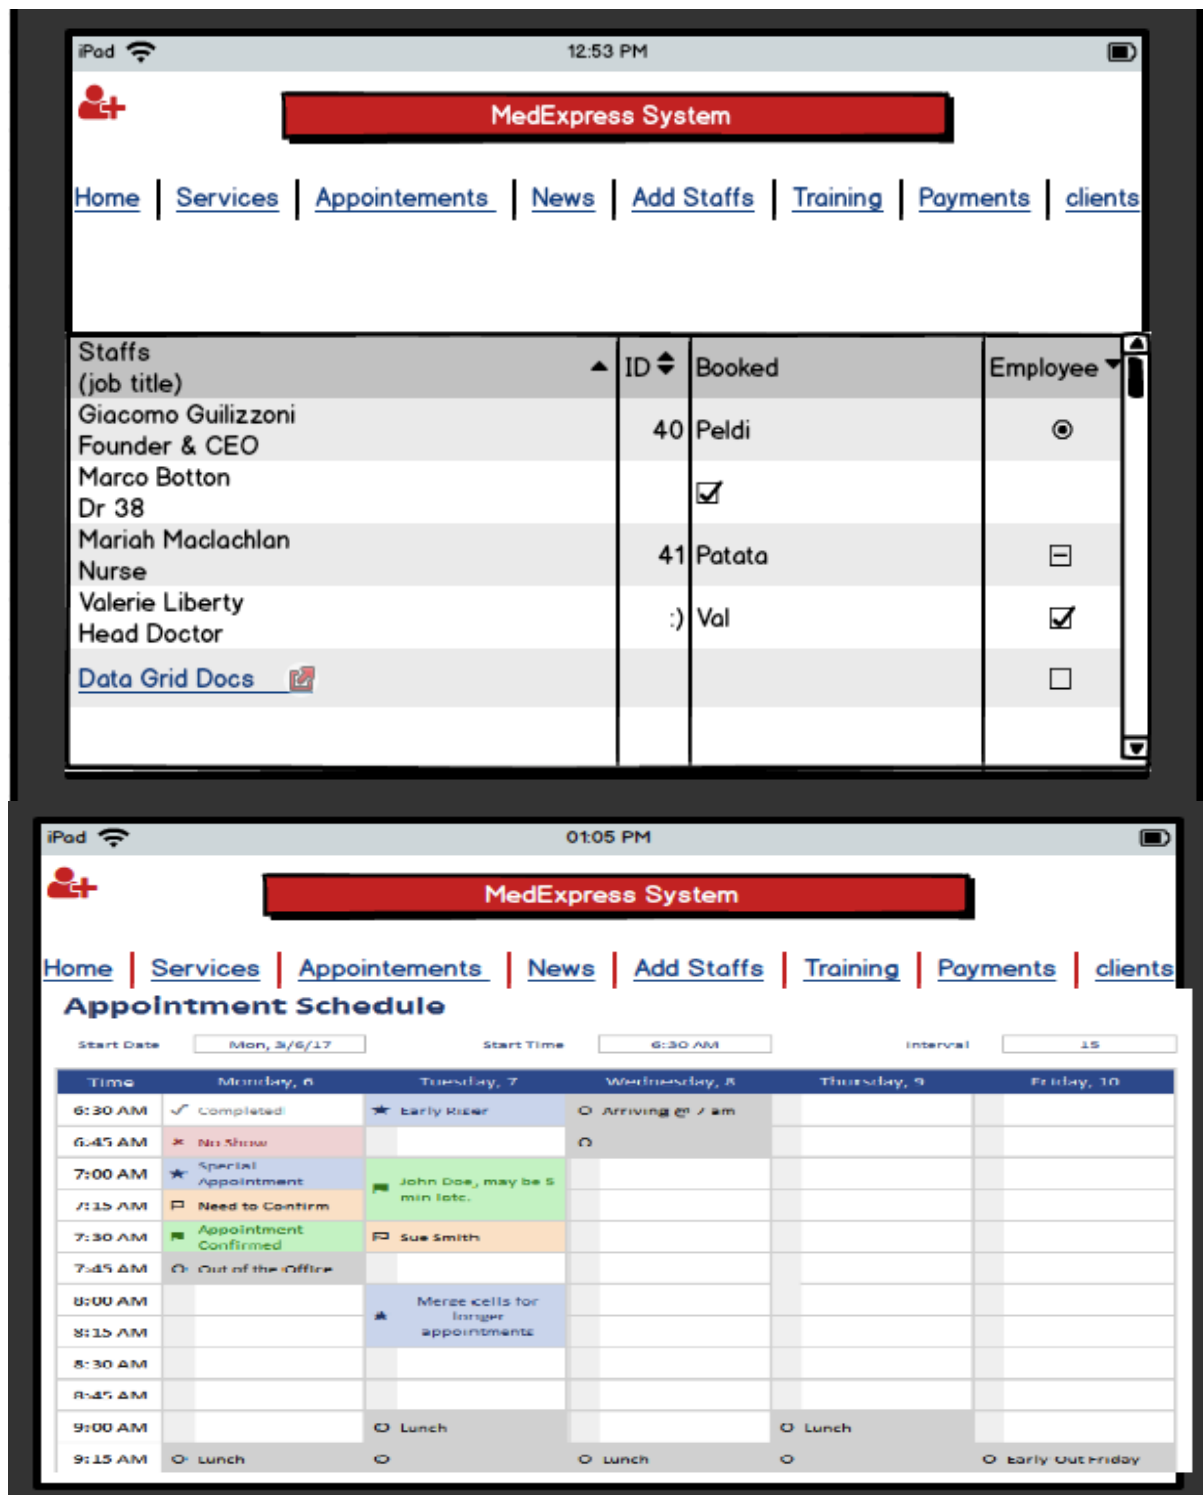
iPad 12:53 PM

MedExpress System

Home | Services | Appointements | News | Add Staffs | Training | Payments | clients

| Staffs (job title) | ID | Booked | Employee |
|---|---|---|---|
| Giacomo Guilizzoni Founder & CEO | 40 | Peldi | |
| Marco Botton Dr 38 | | | |
| Mariah Maclachlan Nurse | 41 | Patata | |
| Valerie Liberty Head Doctor | :) | Val | |
| Data Grid Docs | | | |

iPad 01:05 PM

MedExpress System

Home | Services | Appointements | News | Add Staffs | Training | Payments | clients

Appointment Schedule

Start Date Mon, 3/6/17 Start Time 6:30 AM Interval 15

| Time | Monday, 6 | Tuesday, 7 | Wednesday, 8 | Thursday, 9 | Friday, 10 |
|---|---|---|---|---|---|
| 6:30 AM | Completed | Early Riser | Arriving @ 7 am | | |
| 6:45 AM | No Show | | | | |
| 7:00 AM | Special Appointment | John Doe, may be 5 min late. | | | |
| 7:15 AM | Need to Confirm | | | | |
| 7:30 AM | Appointment Confirmed | Sue Smith | | | |
| 7:45 AM | Out of the Office | | | | |
| 8:00 AM | | Merge cells for longer appointments | | | |
| 8:15 AM | | | | | |
| 8:30 AM | | | | | |
| 8:45 AM | | | | | |
| 9:00 AM | | Lunch | | Lunch | |
| 9:15 AM | Lunch | | Lunch | | Early Out Friday |